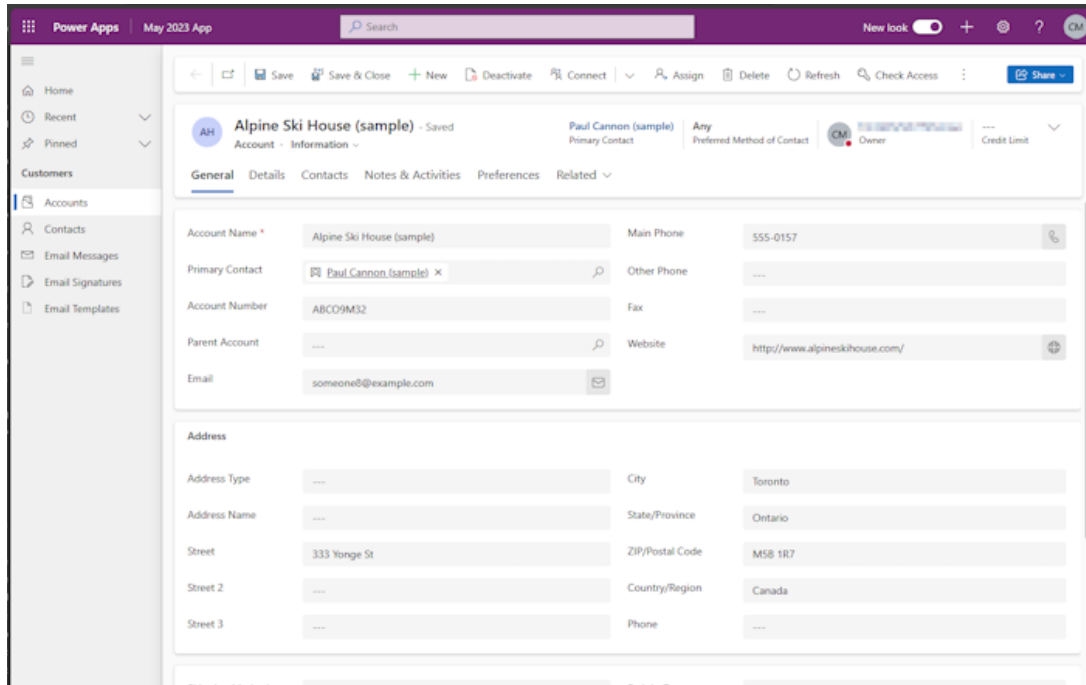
Power Apps | May 2023 App

Search

New look

CM

Home
Recent
Pinned
Customers
Accounts
Contacts
Email Messages
Email Signatures
Email Templates

Save  Save & Close  + New  Deactivate  Connect  Assign  Delete  Refresh  Check Access  Share

AH
Alpine Ski House (sample) - Saved
Account · Information

Paul Cannon (sample)
Primary Contact

Any
Preferred Method of Contact

CM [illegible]
Owner

---
Credit Limit

General  Details  Contacts  Notes & Activities  Preferences  Related

| | | | |
|---|---|---|---|
| Account Name * | Alpine Ski House (sample) | Main Phone | 555-0157 |
| Primary Contact | Paul Cannon (sample) × | Other Phone | --- |
| Account Number | ABCO9M32 | Fax | --- |
| Parent Account | --- | Website | http://www.alpineskihouse.com/ |
| Email | someone8@example.com | | |

Address

| | | | |
|---|---|---|---|
| Address Type | --- | City | Toronto |
| Address Name | --- | State/Province | Ontario |
| Street | 333 Yonge St | ZIP/Postal Code | M58 1R7 |
| Street 2 | --- | Country/Region | Canada |
| Street 3 | --- | Phone | --- |